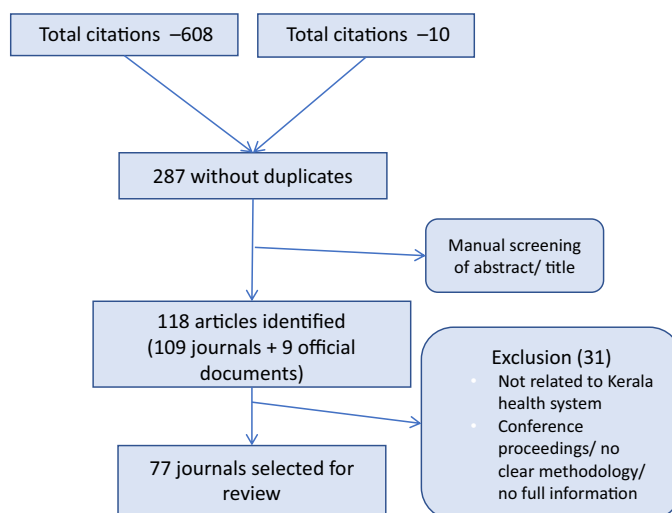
Total citations –608

Total citations –10

287 without duplicates

Manual screening of abstract/ title

118 articles identified (109 journals + 9 official documents)

Exclusion (31)
• Not related to Kerala health system
• Conference proceedings/ no clear methodology/ no full information

77 journals selected for review